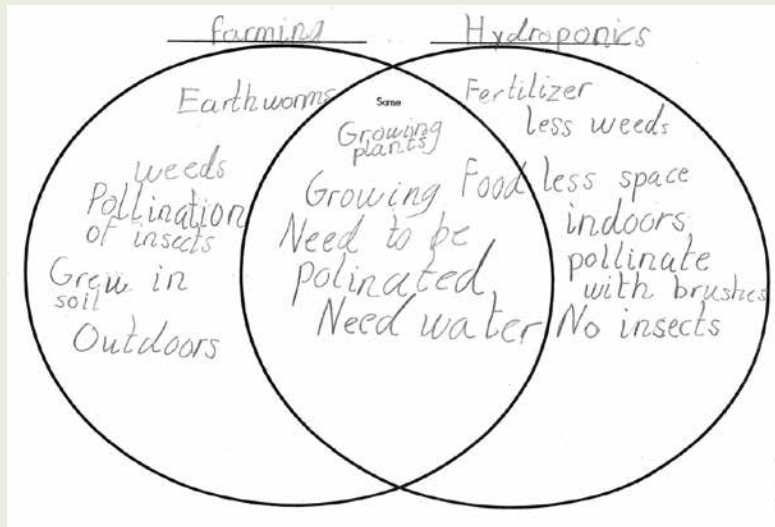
farming

Hydroponics

Earthworms

weeds
Pollination of insects

Grew in soil

Outdoors

Same

Growing plants

Growing Food

Need to be polinated

Need water

Fertilizer
less weeds

less space

indoors,

pollinate with brushes

No insects